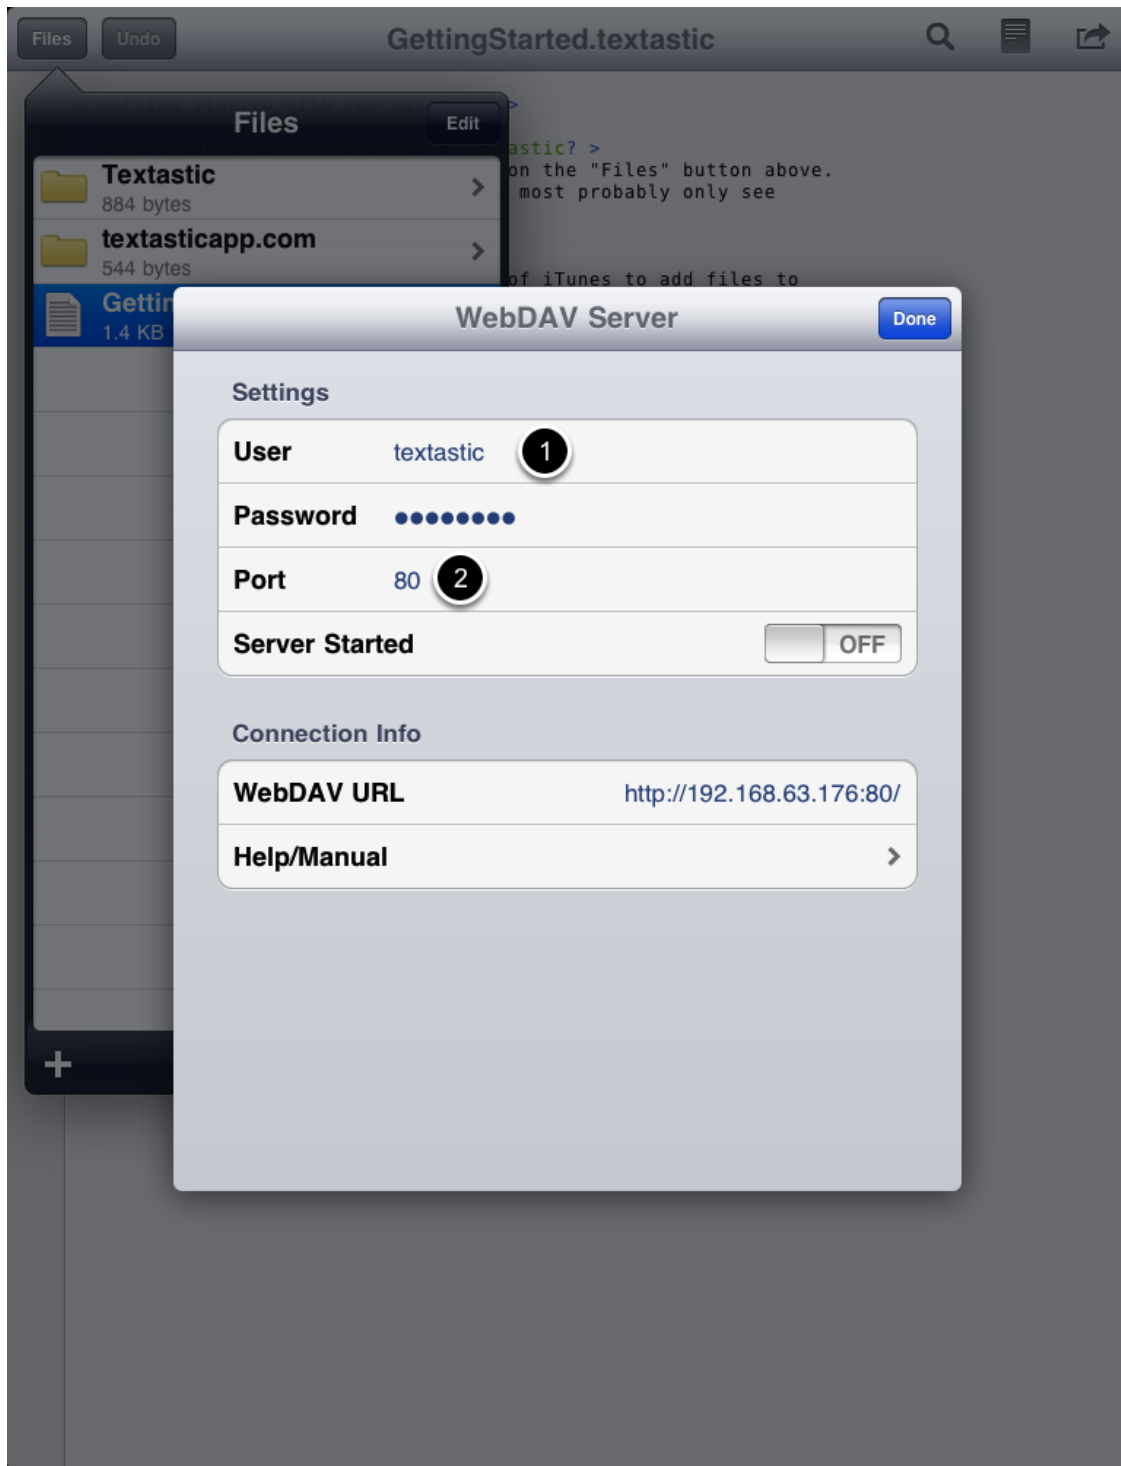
Files Undo GettingStarted.textastic

Files Edit

Textastic
884 bytes

textasticapp.com
544 bytes

Gettin
1.4 KB

astic? >
on the "Files" button above.
most probably only see

of iTunes to add files to

WebDAV Server Done

Settings

User textastic 1

Password ●●●●●●●●

Port 80 2

Server Started OFF

Connection Info

WebDAV URL http://192.168.63.176:80/

Help/Manual

+